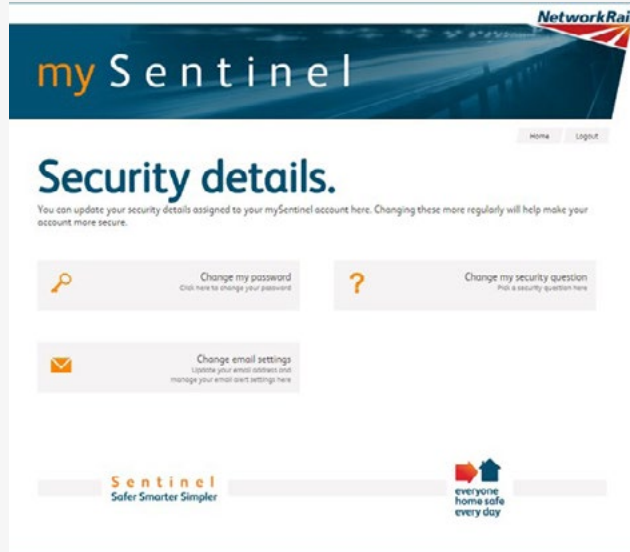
NetworkRai

my Sentinel

Home Logout

Security details.

You can update your security details assigned to your mySentinel account here. Changing these more regularly will help make your account more secure.

Change my password
Click here to change your password

Change my security question
Pick a security question here

Change email settings
Update your email address and manage your email alert settings here

Sentinel
Safer Smarter Simpler

everyone home safe every day